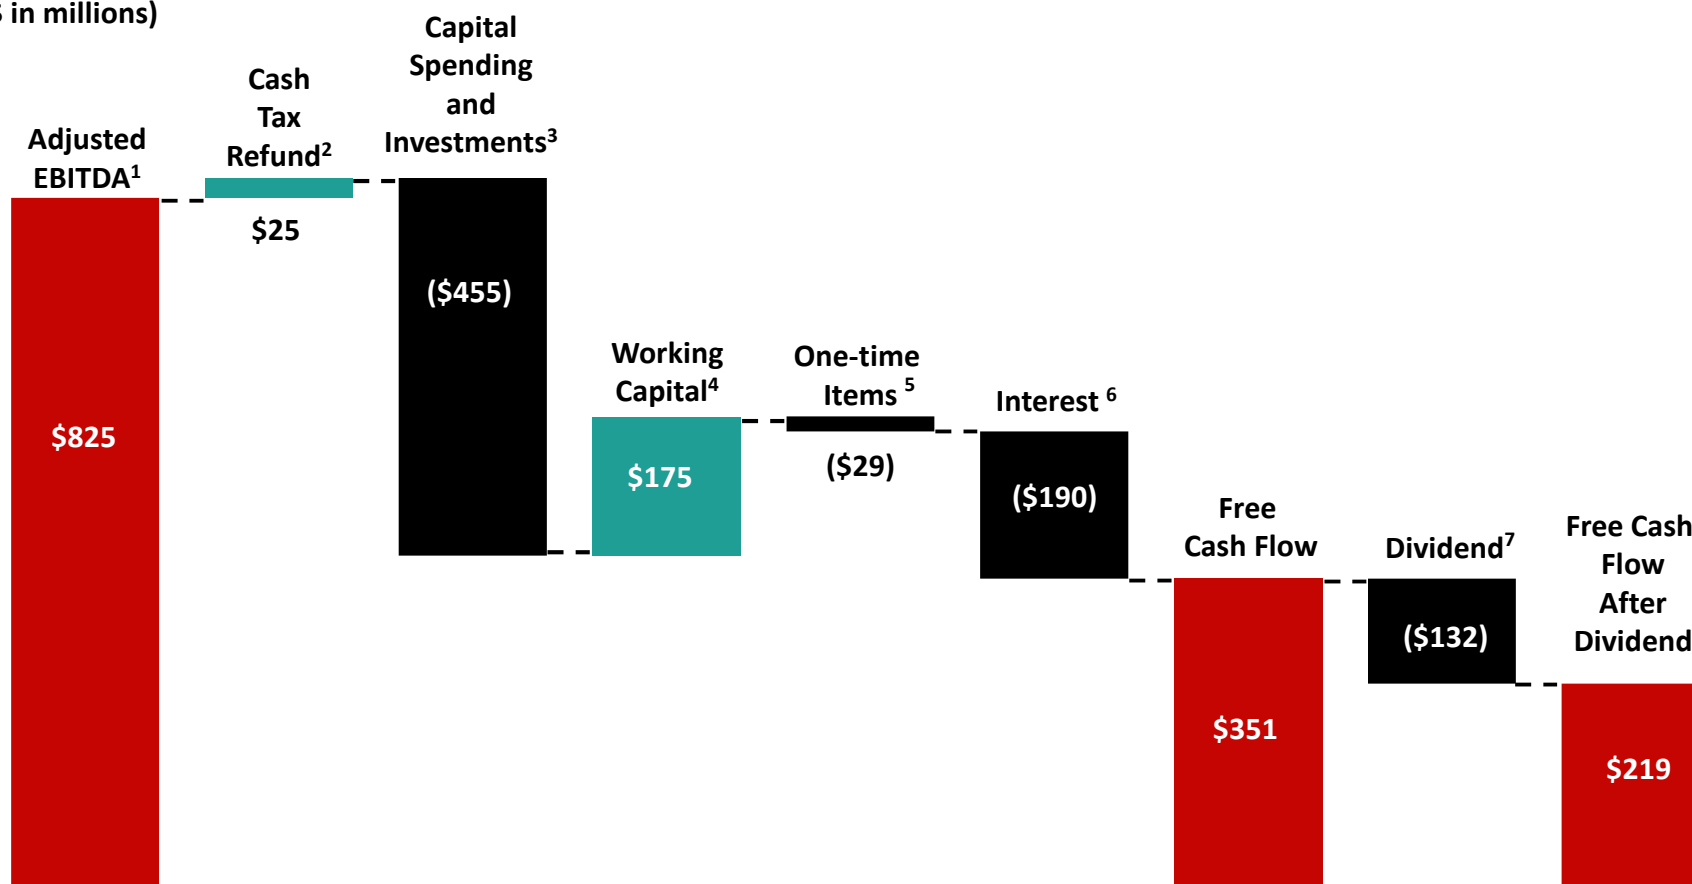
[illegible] in millions)

Adjusted EBITDA$^1$

$825

Cash Tax Refund$^2$

$25

Capital Spending and Investments$^3$

($455)

Working Capital$^4$

$175

One-time Items $^5$

($29)

Interest $^6$

($190)

Free Cash Flow

$351

Dividend$^7$

($132)

Free Cash Flow After Dividend

$219